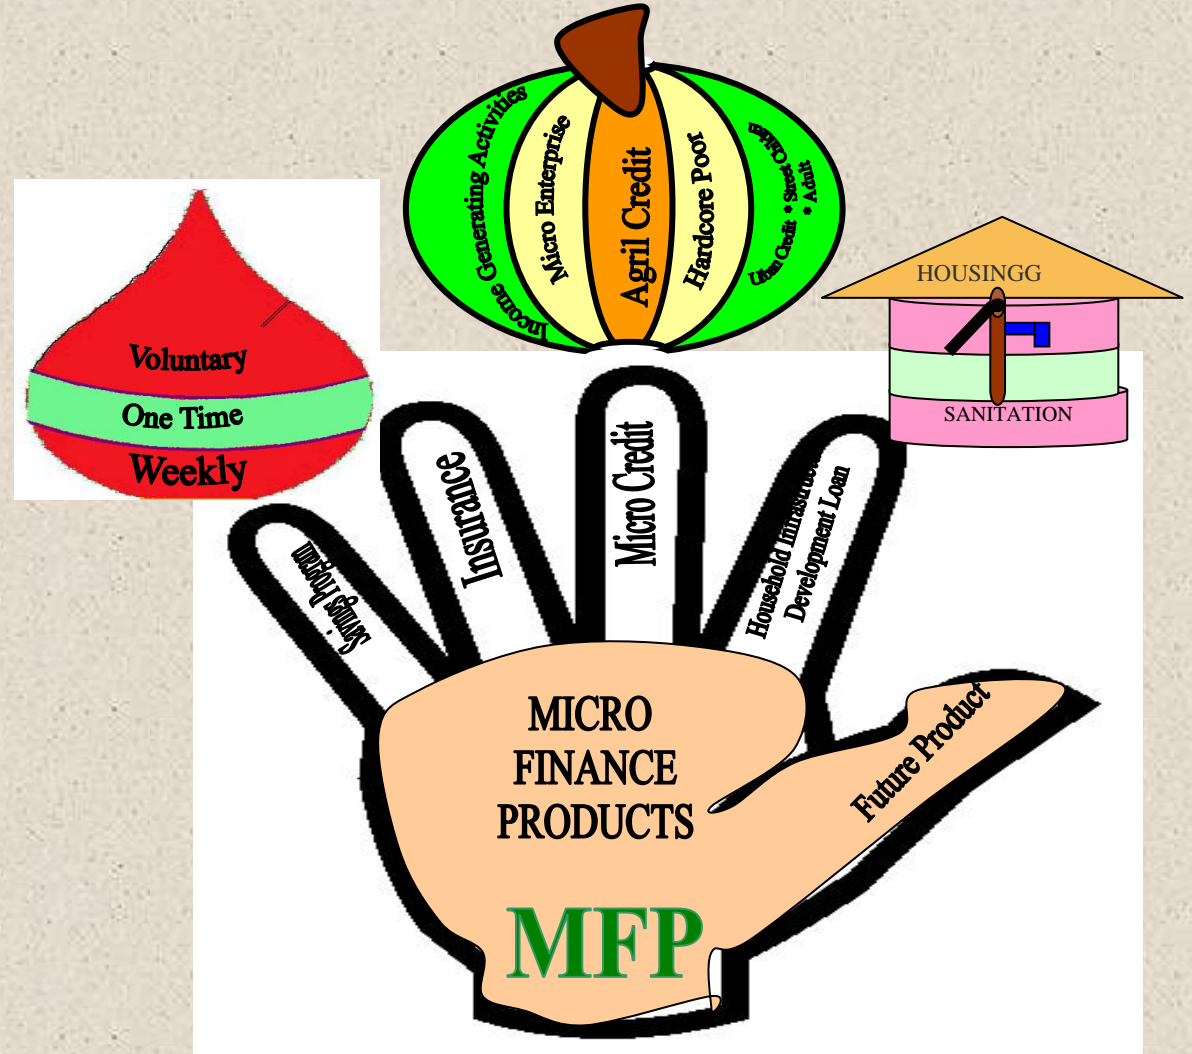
Voluntary
One Time
Weekly

Income Generating Activities
Micro Enterprise
Agril Credit
Hardcore Poor
Urban Credit • Street Children • Adult

HOUSINGG
SANITATION

Savings Program
Insurance
Micro Credit
Household Infrastructure Development Loan
Future Product

MICRO FINANCE PRODUCTS
MFP